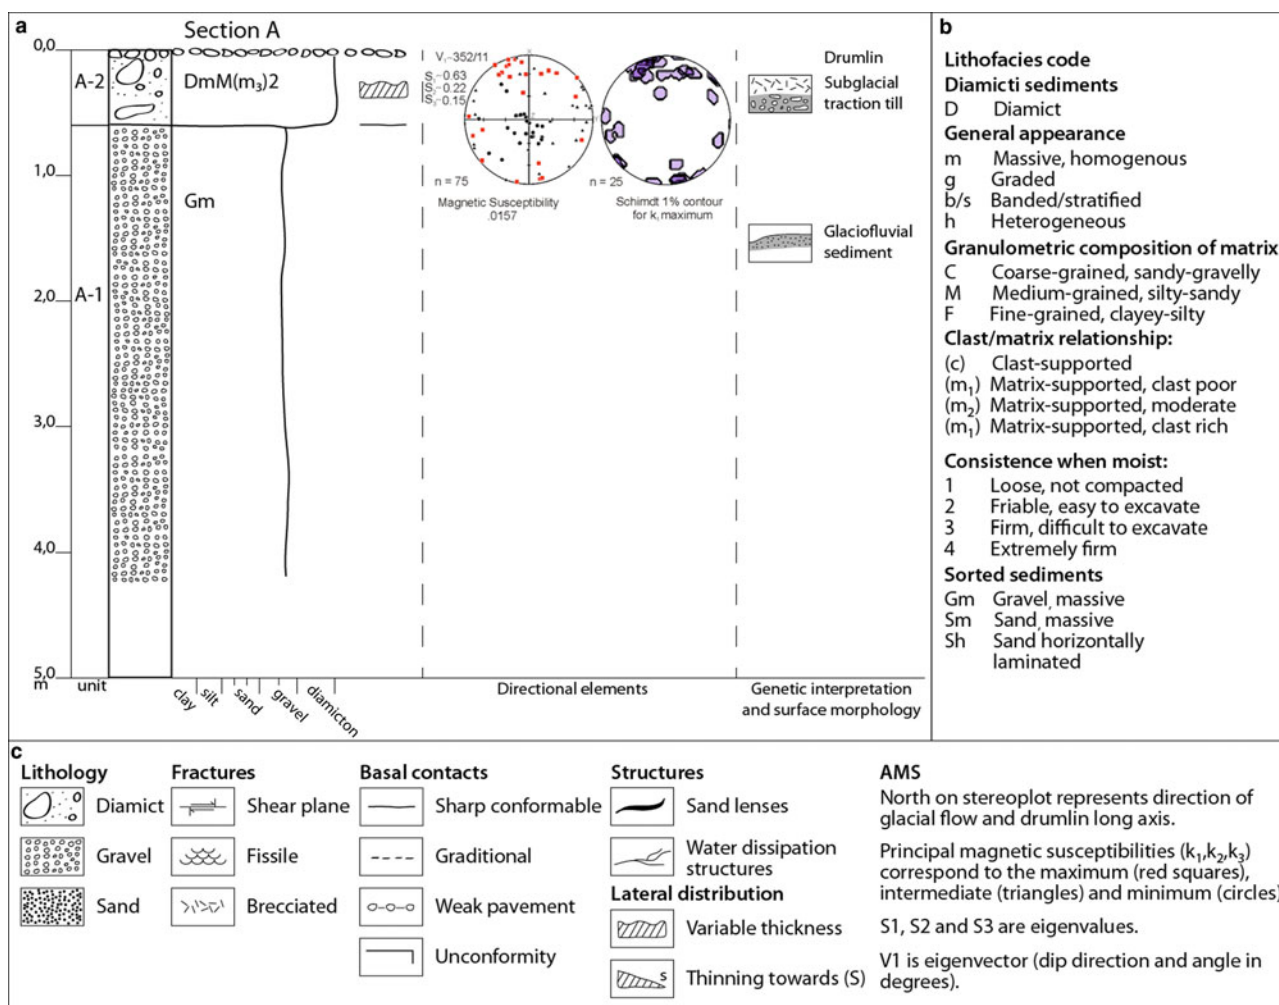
a

Section A

0,0
A-2
DmM($m_3$)2
Gm
1,0
2,0
A-1
3,0
4,0
5,0
m
unit
clay
silt
sand
gravel
diamicton

$V_1$-352/11
$S_1$-0.63
$S_2$-0.22
$S_3$-0.15
n = 75
Magnetic Susceptibility .0157
n = 25
Schimdt 1% contour for $k_1$ maximum

Directional elements

Drumlin
Subglacial traction till
Glaciofluvial sediment

Genetic interpretation and surface morphology

b

Lithofacies code
Diamicti sediments
D Diamict
General appearance
m Massive, homogenous
g Graded
b/s Banded/stratified
h Heterogeneous
Granulometric composition of matrix
C Coarse-grained, sandy-gravelly
M Medium-grained, silty-sandy
F Fine-grained, clayey-silty
Clast/matrix relationship:
(c) Clast-supported
($m_1$) Matrix-supported, clast poor
($m_2$) Matrix-supported, moderate
($m_1$) Matrix-supported, clast rich

Consistence when moist:
1 Loose, not compacted
2 Friable, easy to excavate
3 Firm, difficult to excavate
4 Extremely firm
Sorted sediments
Gm Gravel, massive
Sm Sand, massive
Sh Sand horizontally laminated

c

Lithology
Diamict
Gravel
Sand

Fractures
Shear plane
Fissile
Brecciated

Basal contacts
Sharp conformable
Graditional
Weak pavement
Unconformity

Structures
Sand lenses
Water dissipation structures
Lateral distribution
Variable thickness
S
Thinning towards (S)

AMS
North on stereoplot represents direction of glacial flow and drumlin long axis.

Principal magnetic susceptibilities ($k_1$,$k_2$,$k_3$) correspond to the maximum (red squares), intermediate (triangles) and minimum (circles)

S1, S2 and S3 are eigenvalues.

V1 is eigenvector (dip direction and angle in degrees).